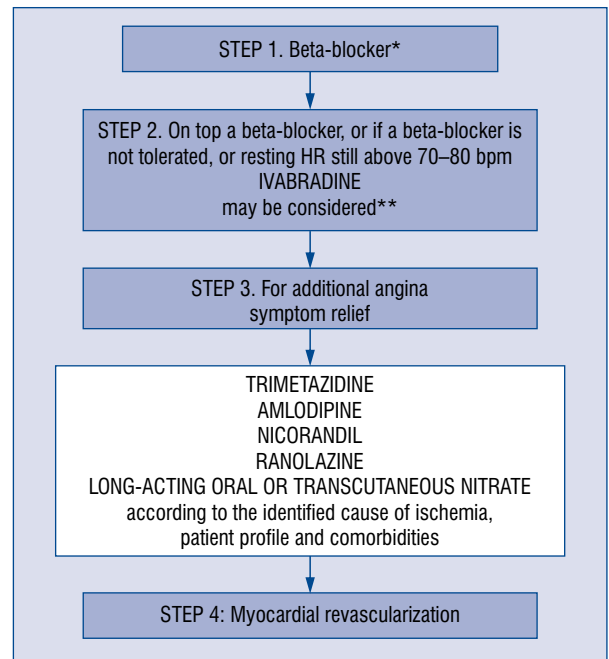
STEP 1. Beta-blocker*

STEP 2. On top a beta-blocker, or if a beta-blocker is not tolerated, or resting HR still above 70–80 bpm
IVABRADINE
may be considered**

STEP 3. For additional angina symptom relief

TRIMETAZIDINE
AMLODIPINE
NICORANDIL
RANOLAZINE
LONG-ACTING ORAL OR TRANSCUTANEOUS NITRATE
according to the identified cause of ischemia, patient profile and comorbidities

STEP 4: Myocardial revascularization